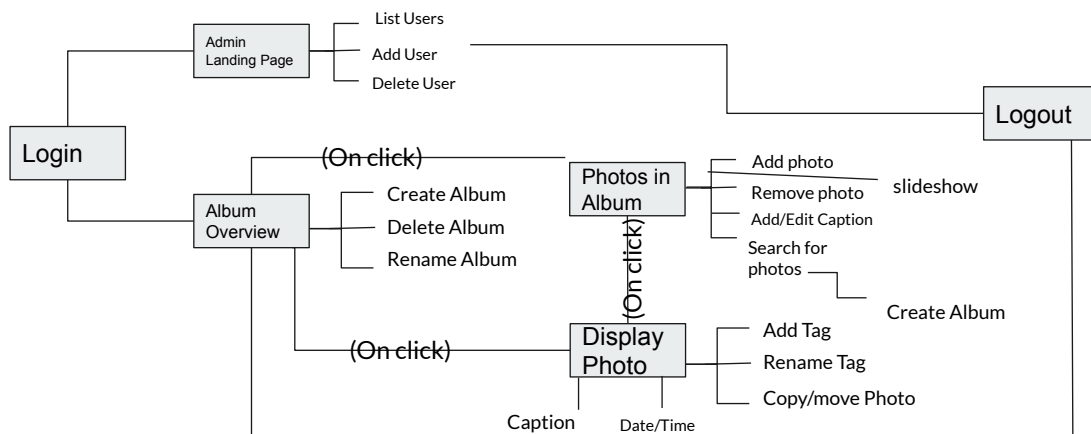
Admin Landing Page

List Users

Add User

Delete User

Logout

Login

(On click)

Photos in Album

Add photo

Remove photo

Add/Edit Caption

Search for photos

slideshow

Create Album

Album Overview

Create Album

Delete Album

Rename Album

(On click)

Display Photo

Add Tag

Rename Tag

Copy/move Photo

(On click)

Caption

Date/Time